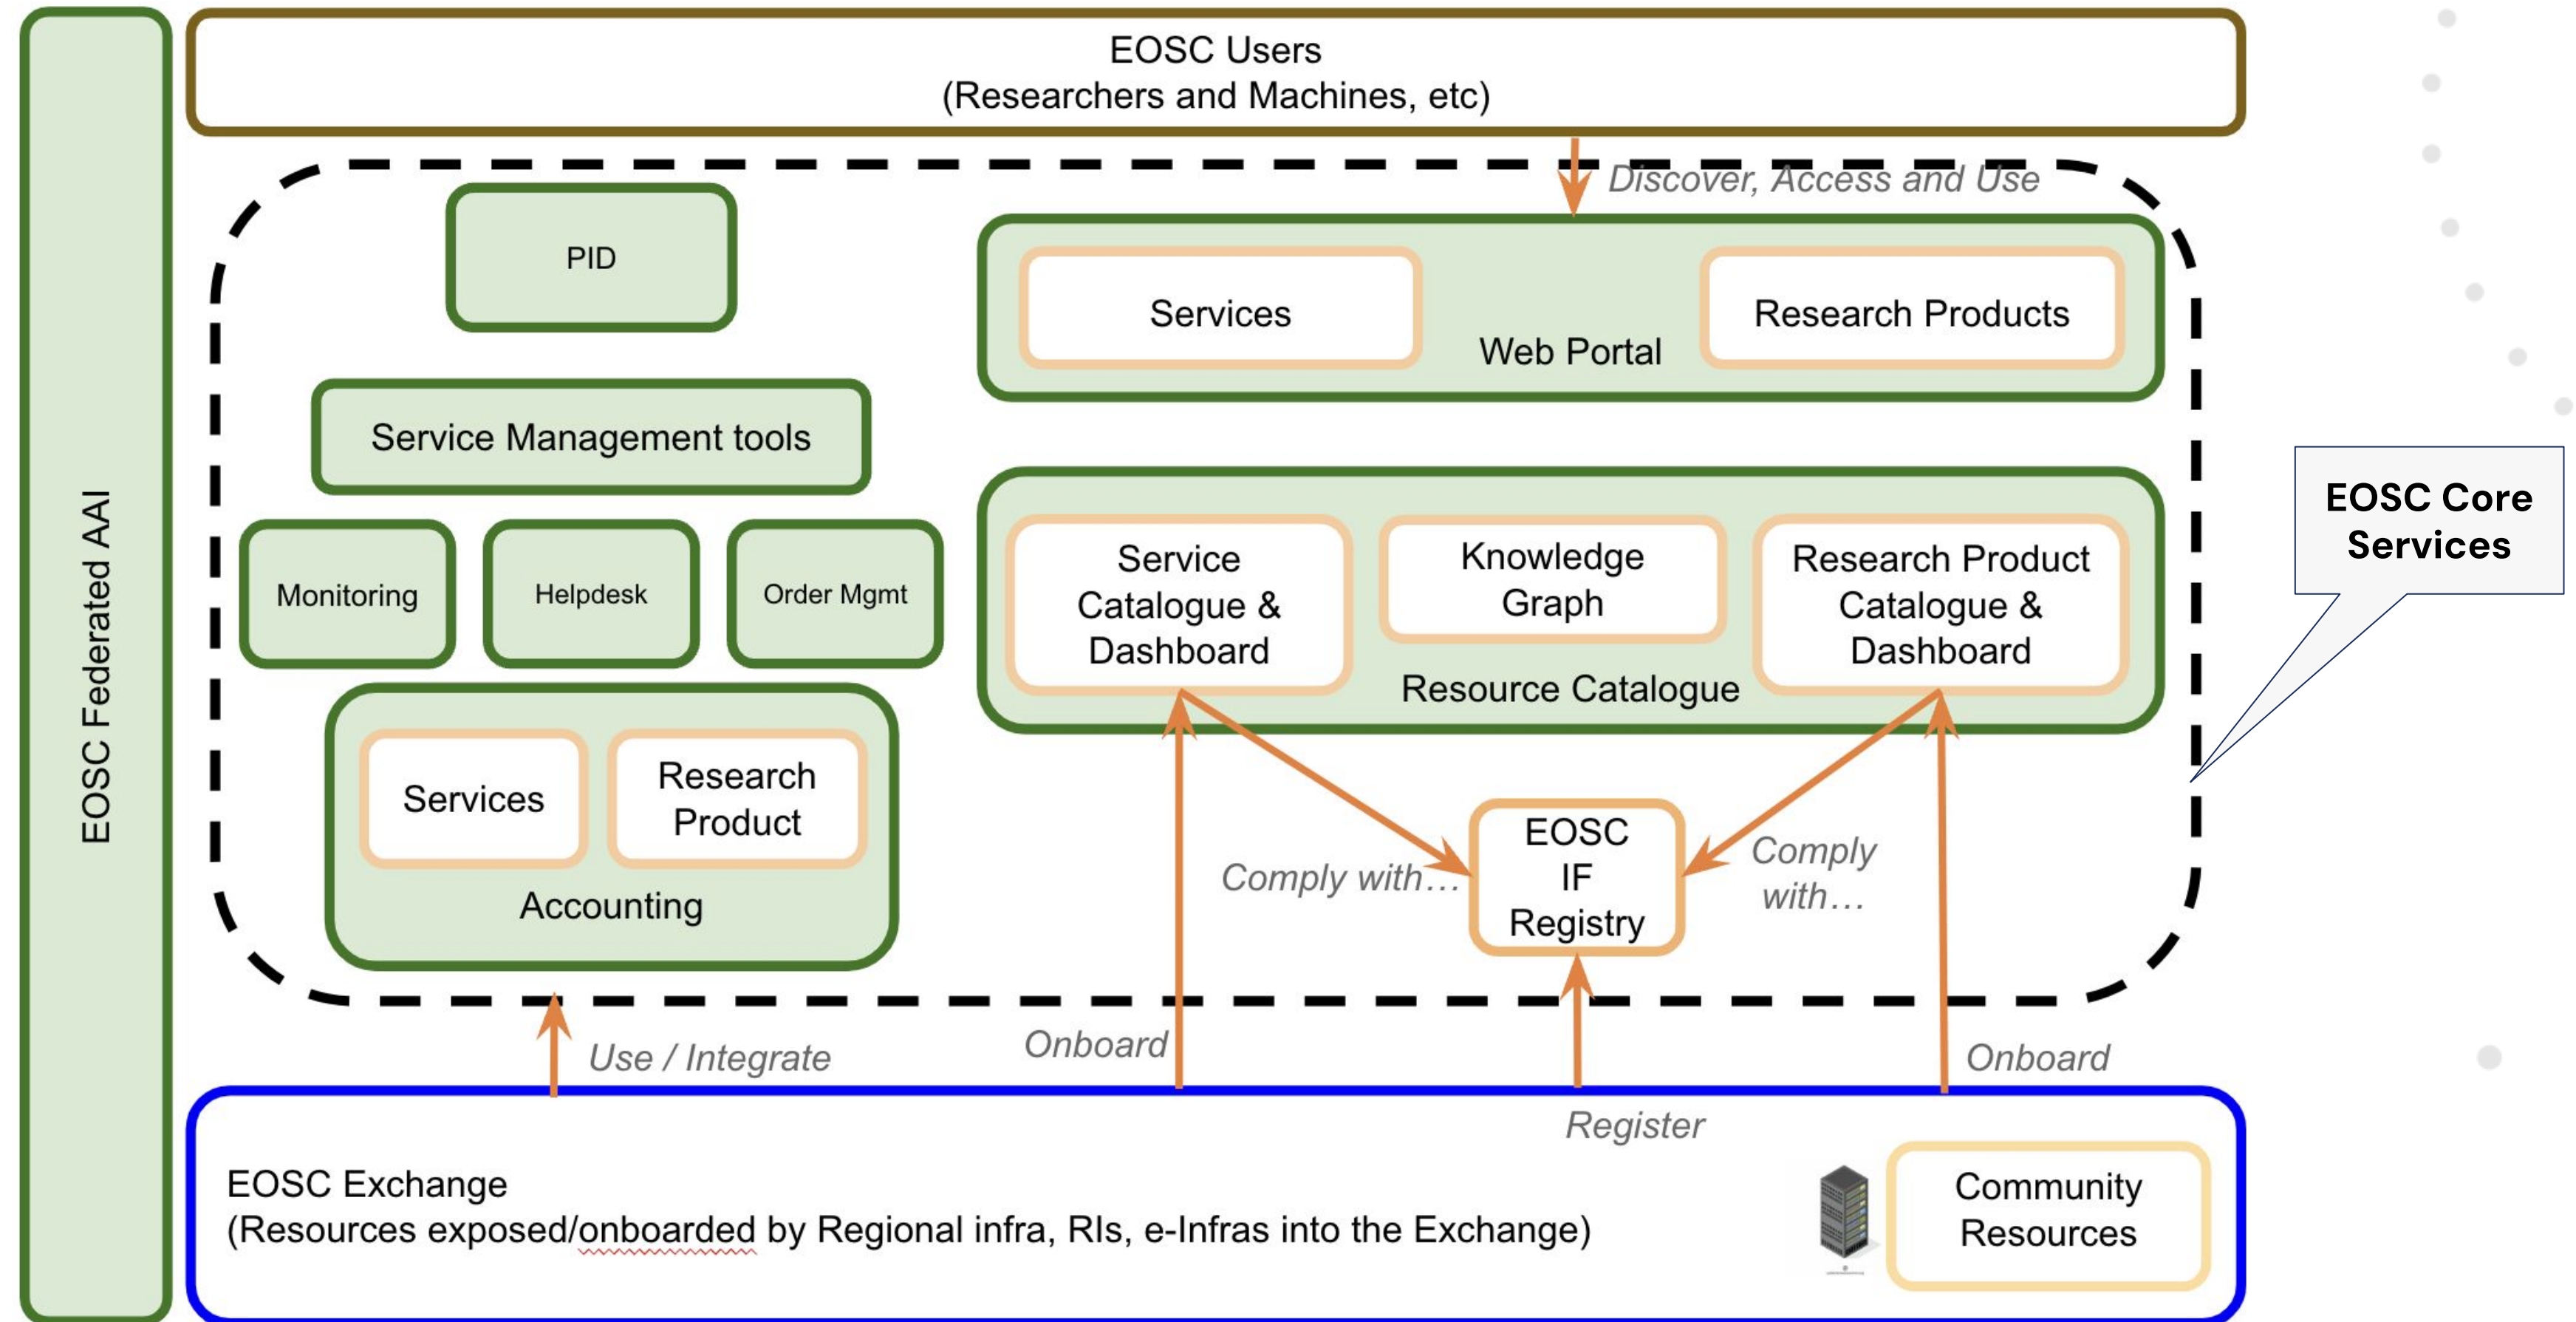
EOSC Federated AAI

EOSC Users
(Researchers and Machines, etc)

Discover, Access and Use

PID

Services

Web Portal

Research Products

Service Management tools

Monitoring

Helpdesk

Order Mgmt

Service Catalogue & Dashboard

Knowledge Graph

Research Product Catalogue & Dashboard

Resource Catalogue

EOSC Core Services

Services

Research Product

Accounting

Comply with…

EOSC IF Registry

Comply with…

Use / Integrate

Onboard

Onboard

Register

EOSC Exchange
(Resources exposed/onboarded by Regional infra, RIs, e-Infras into the Exchange)

Community Resources